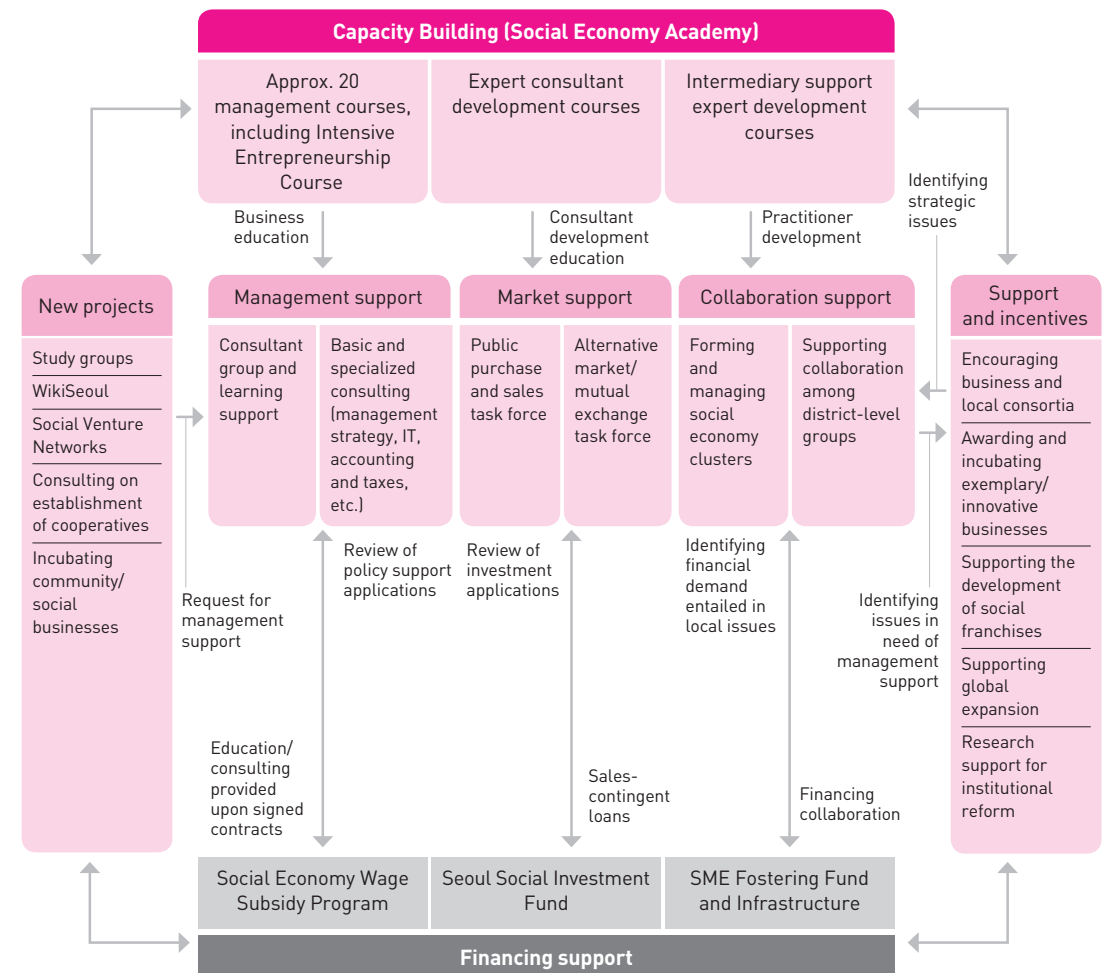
Capacity Building (Social Economy Academy)

Approx. 20 management courses, including Intensive Entrepreneurship Course

Expert consultant development courses

Intermediary support expert development courses

Business education

Consultant development education

Practitioner development

Identifying strategic issues

New projects

Study groups

WikiSeoul

Social Venture Networks

Consulting on establishment of cooperatives

Incubating community/ social businesses

Management support

Consultant group and learning support

Basic and specialized consulting (management strategy, IT, accounting and taxes, etc.)

Market support

Public purchase and sales task force

Alternative market/ mutual exchange task force

Collaboration support

Forming and managing social economy clusters

Supporting collaboration among district-level groups

Support and incentives

Encouraging business and local consortia

Awarding and incubating exemplary/ innovative businesses

Supporting the development of social franchises

Supporting global expansion

Research support for institutional reform

Request for management support

Review of policy support applications

Review of investment applications

Identifying financial demand entailed in local issues

Identifying issues in need of management support

Education/ consulting provided upon signed contracts

Sales-contingent loans

Financing collaboration

Social Economy Wage Subsidy Program

Seoul Social Investment Fund

SME Fostering Fund and Infrastructure

Financing support